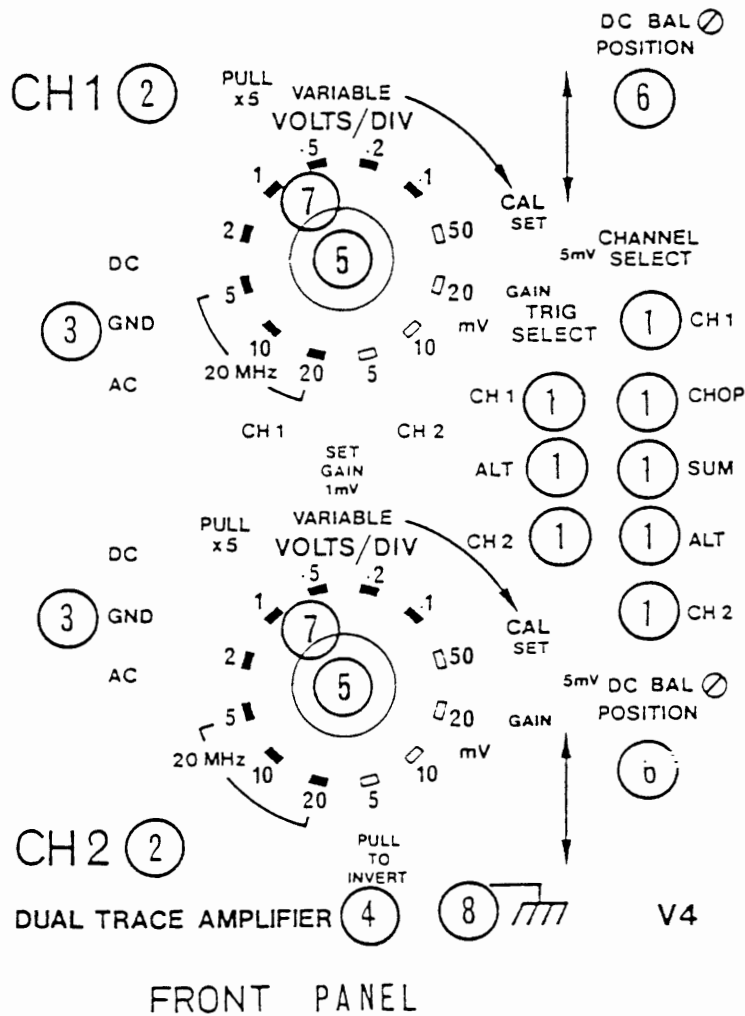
DC BAL ⊘
POSITION

CH1 (2)

PULL x5

VARIABLE
VOLTS/DIV

(6)

.5 .2 .1

1

(7)

CAL SET

2

(5)

50

5mV CHANNEL SELECT

DC

5

20

GAIN

TRIG SELECT

(1) CH 1

(3) GND

mV

10

10

AC

20 MHz

20

5

CH 1 (1)

(1) CHOP

CH 1

CH 2

SET GAIN 1mV

ALT (1)

(1) SUM

PULL x5

VARIABLE
VOLTS/DIV

CH 2 (1)

(1) ALT

DC

.5 .2 .1

(3) GND

1

(7)

(1) CH 2

CAL SET

AC

2

(5)

50

5mV DC BAL ⊘
POSITION

5

20

GAIN

20 MHz

10

mV

10

(6)

20

5

CH 2 (2)

PULL TO INVERT

DUAL TRACE AMPLIFIER (4)

(8)

V4

FRONT PANEL